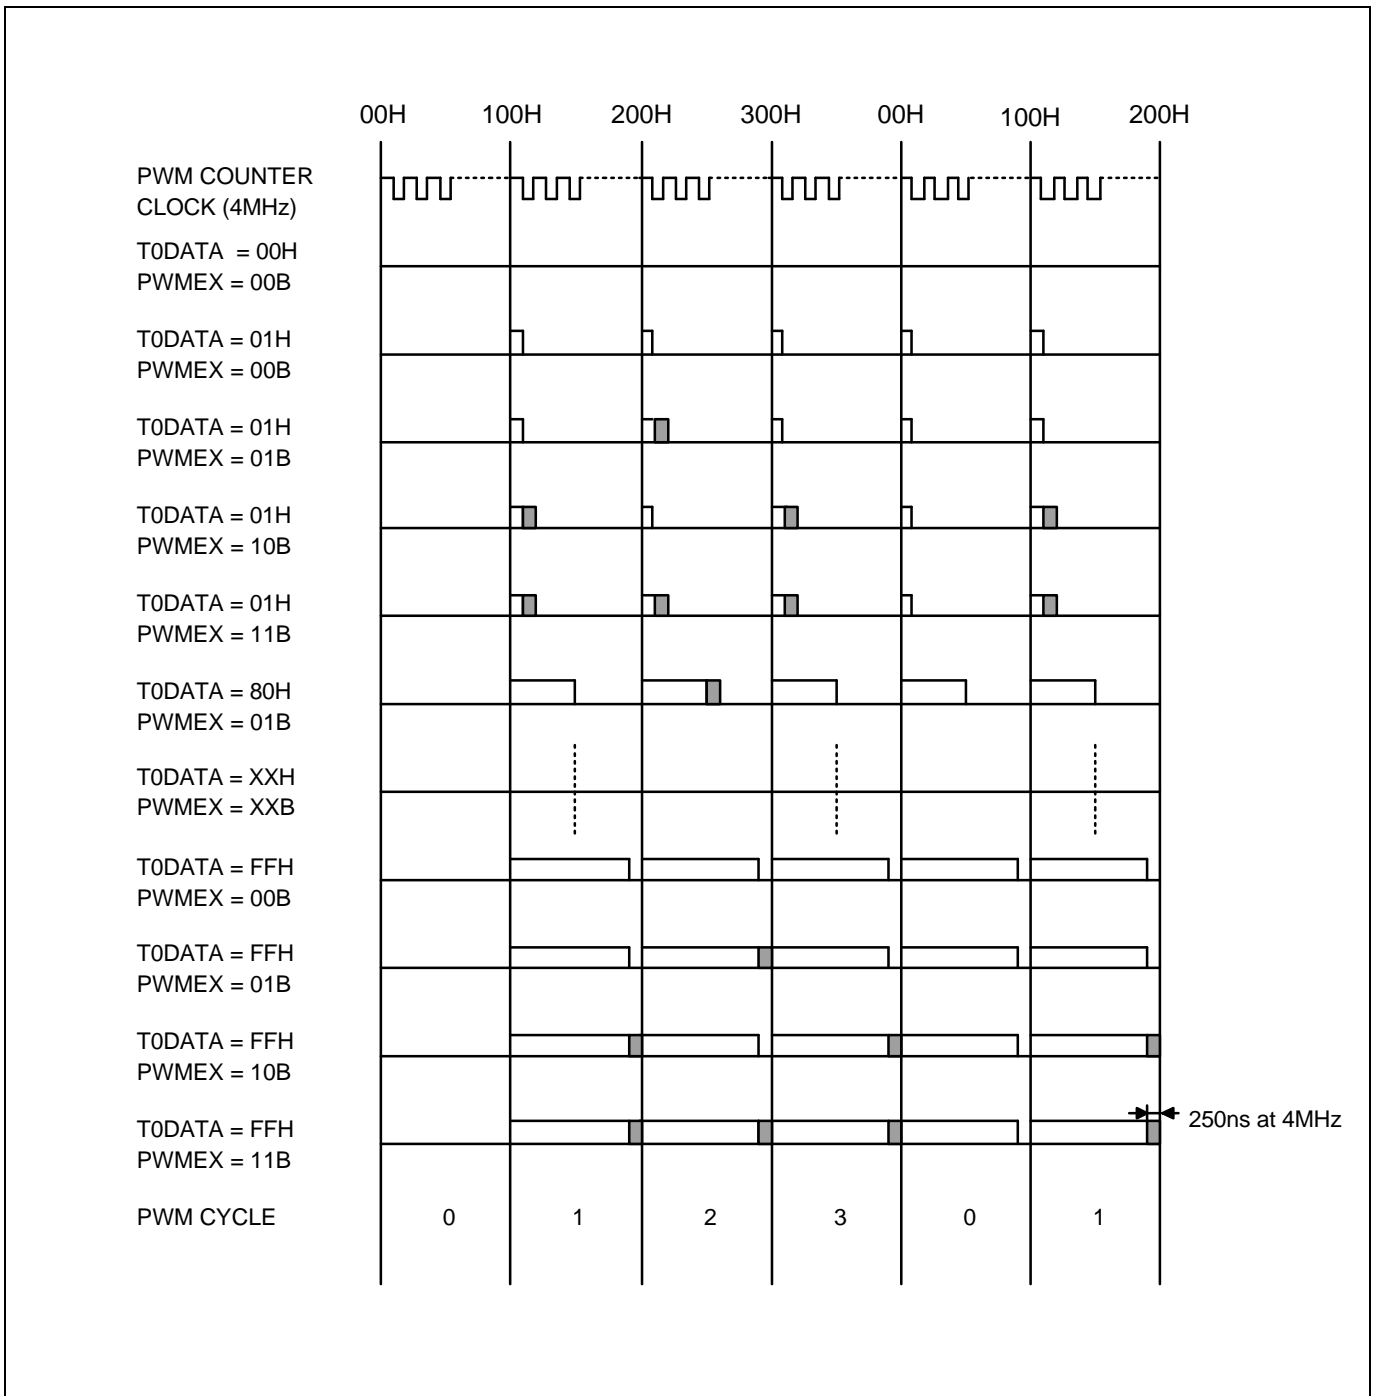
00H 100H 200H 300H 00H 100H 200H

PWM COUNTER CLOCK (4MHz)

T0DATA = 00H
PWMEX = 00B

T0DATA = 01H
PWMEX = 00B

T0DATA = 01H
PWMEX = 01B

T0DATA = 01H
PWMEX = 10B

T0DATA = 01H
PWMEX = 11B

T0DATA = 80H
PWMEX = 01B

T0DATA = XXH
PWMEX = XXB

T0DATA = FFH
PWMEX = 00B

T0DATA = FFH
PWMEX = 01B

T0DATA = FFH
PWMEX = 10B

T0DATA = FFH
PWMEX = 11B

250ns at 4MHz

PWM CYCLE 0 1 2 3 0 1